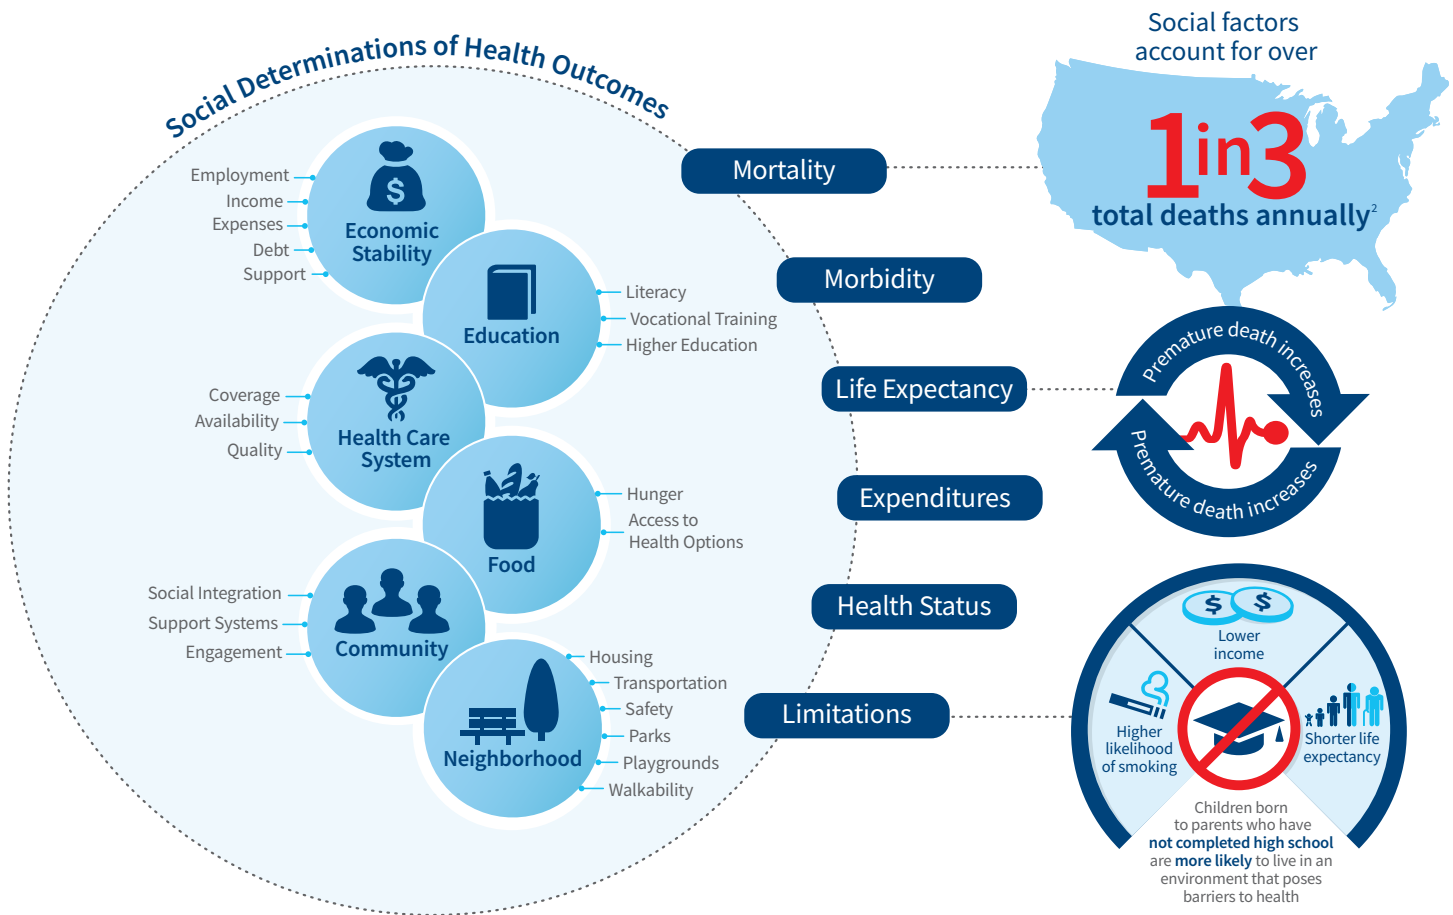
Social Determinations of Health Outcomes

Employment
Income
Expenses
Debt
Support

Economic Stability

Education

Literacy
Vocational Training
Higher Education

Coverage
Availability
Quality

Health Care System

Food

Hunger
Access to Health Options

Social Integration
Support Systems
Engagement

Community

Neighborhood

Housing
Transportation
Safety
Parks
Playgrounds
Walkability

Mortality
Morbidity
Life Expectancy
Expenditures
Health Status
Limitations

Social factors account for over
1 in 3
total deaths annually$^2$

Premature death increases
Premature death increases

$ $
Lower income
Higher likelihood of smoking
Shorter life expectancy

Children born to parents who have **not completed high school** are **more likely** to live in an environment that poses barriers to health